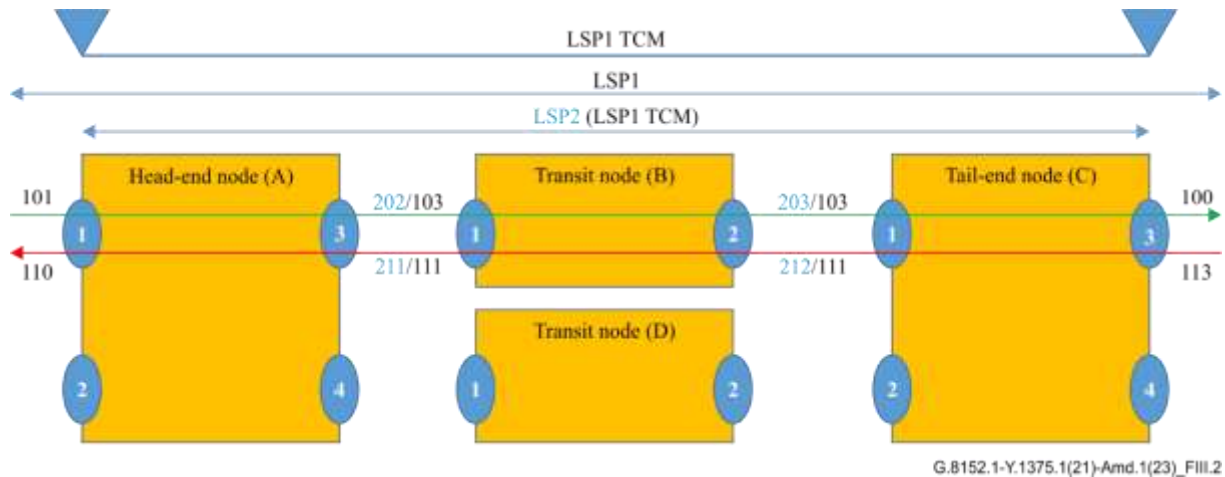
LSP1 TCM

LSP1

LSP2 (LSP1 TCM)

Head-end node (A)

Transit node (B)

Tail-end node (C)

101

202/103

203/103

100

1

3

1

2

1

3

110

211/111

212/111

113

Transit node (D)

2

4

1

2

2

4

G.8152.1-Y.1375.1(21)-Amd.1(23)_FIII.2